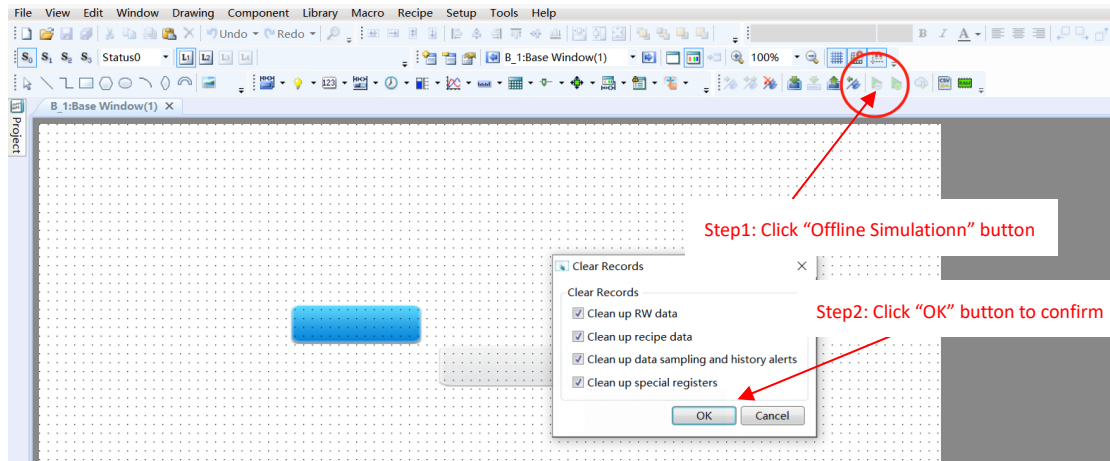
File View Edit Window Drawing Component Library Macro Recipe Setup Tools Help

Undo Redo

$S_0$ $S_1$ $S_2$ $S_3$ Status0 L1 L2 L3 L4 B_1:Base Window(1) 100%

123

Project

B_1:Base Window(1) ×

Step1: Click “Offline Simulationn” button

Clear Records

Clear Records

Clean up RW data

Clean up recipe data

Clean up data sampling and history alerts

Clean up special registers

OK Cancel

Step2: Click “OK” button to confirm